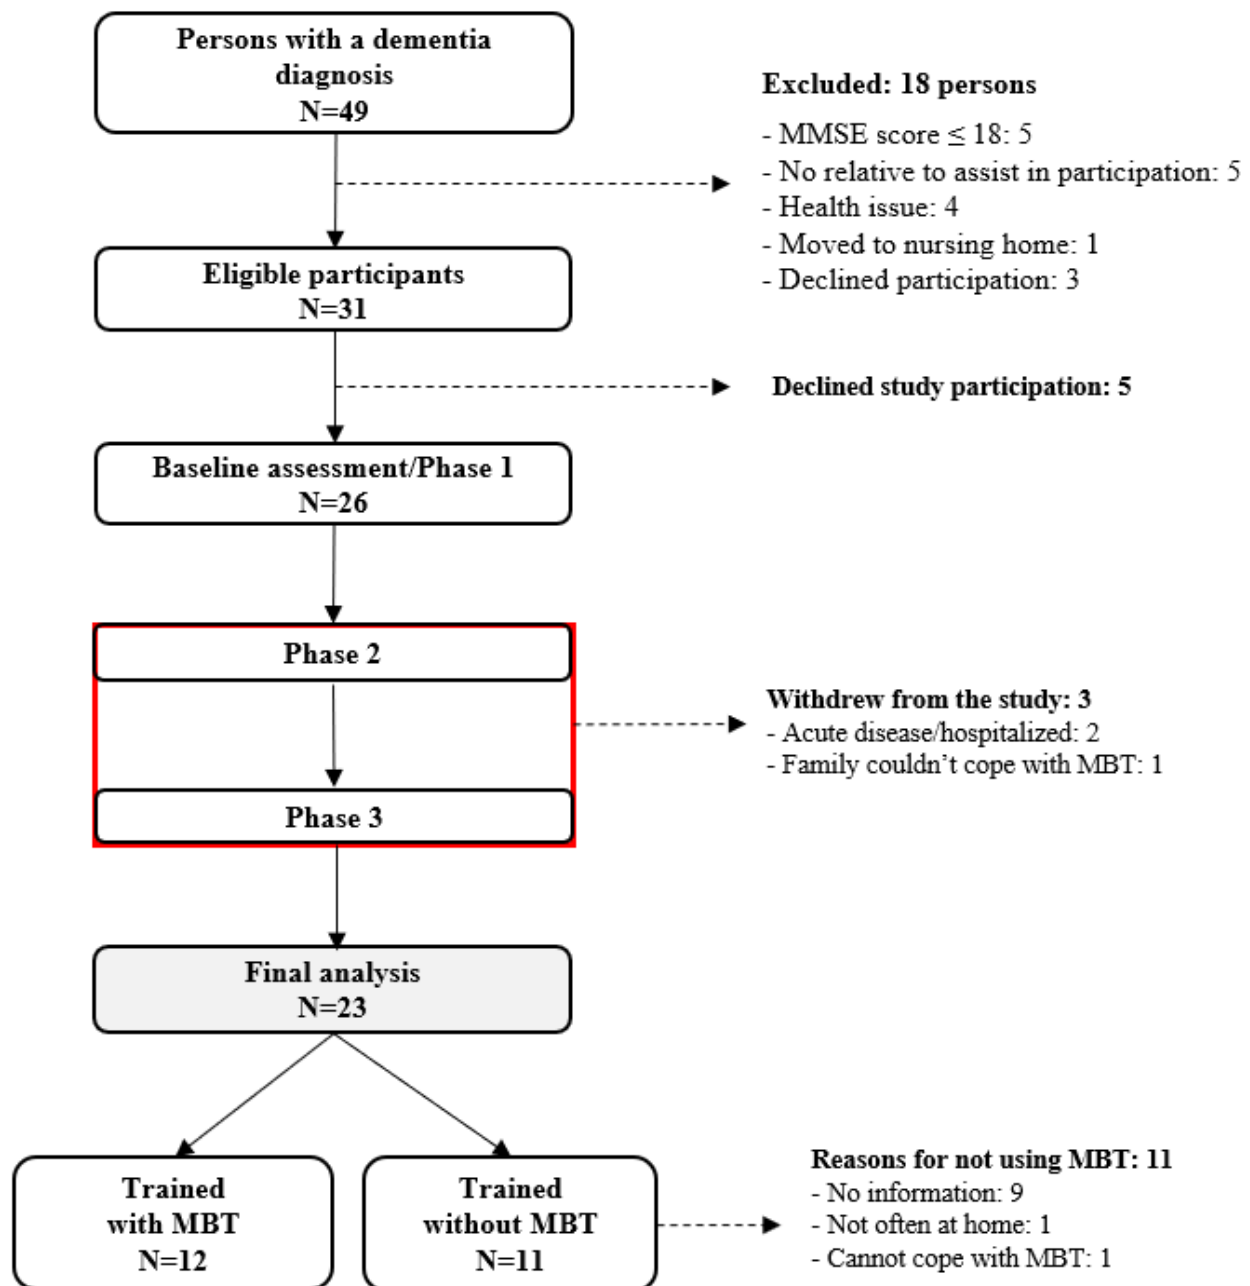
Persons with a dementia diagnosis
N=49

Excluded: 18 persons
- MMSE score $\leq 18$: 5
- No relative to assist in participation: 5
- Health issue: 4
- Moved to nursing home: 1
- Declined participation: 3

Eligible participants
N=31

Declined study participation: 5

Baseline assessment/Phase 1
N=26

Phase 2

Phase 3

Withdrew from the study: 3
- Acute disease/hospitalized: 2
- Family couldn't cope with MBT: 1

Final analysis
N=23

Trained with MBT
N=12

Trained without MBT
N=11

Reasons for not using MBT: 11
- No information: 9
- Not often at home: 1
- Cannot cope with MBT: 1